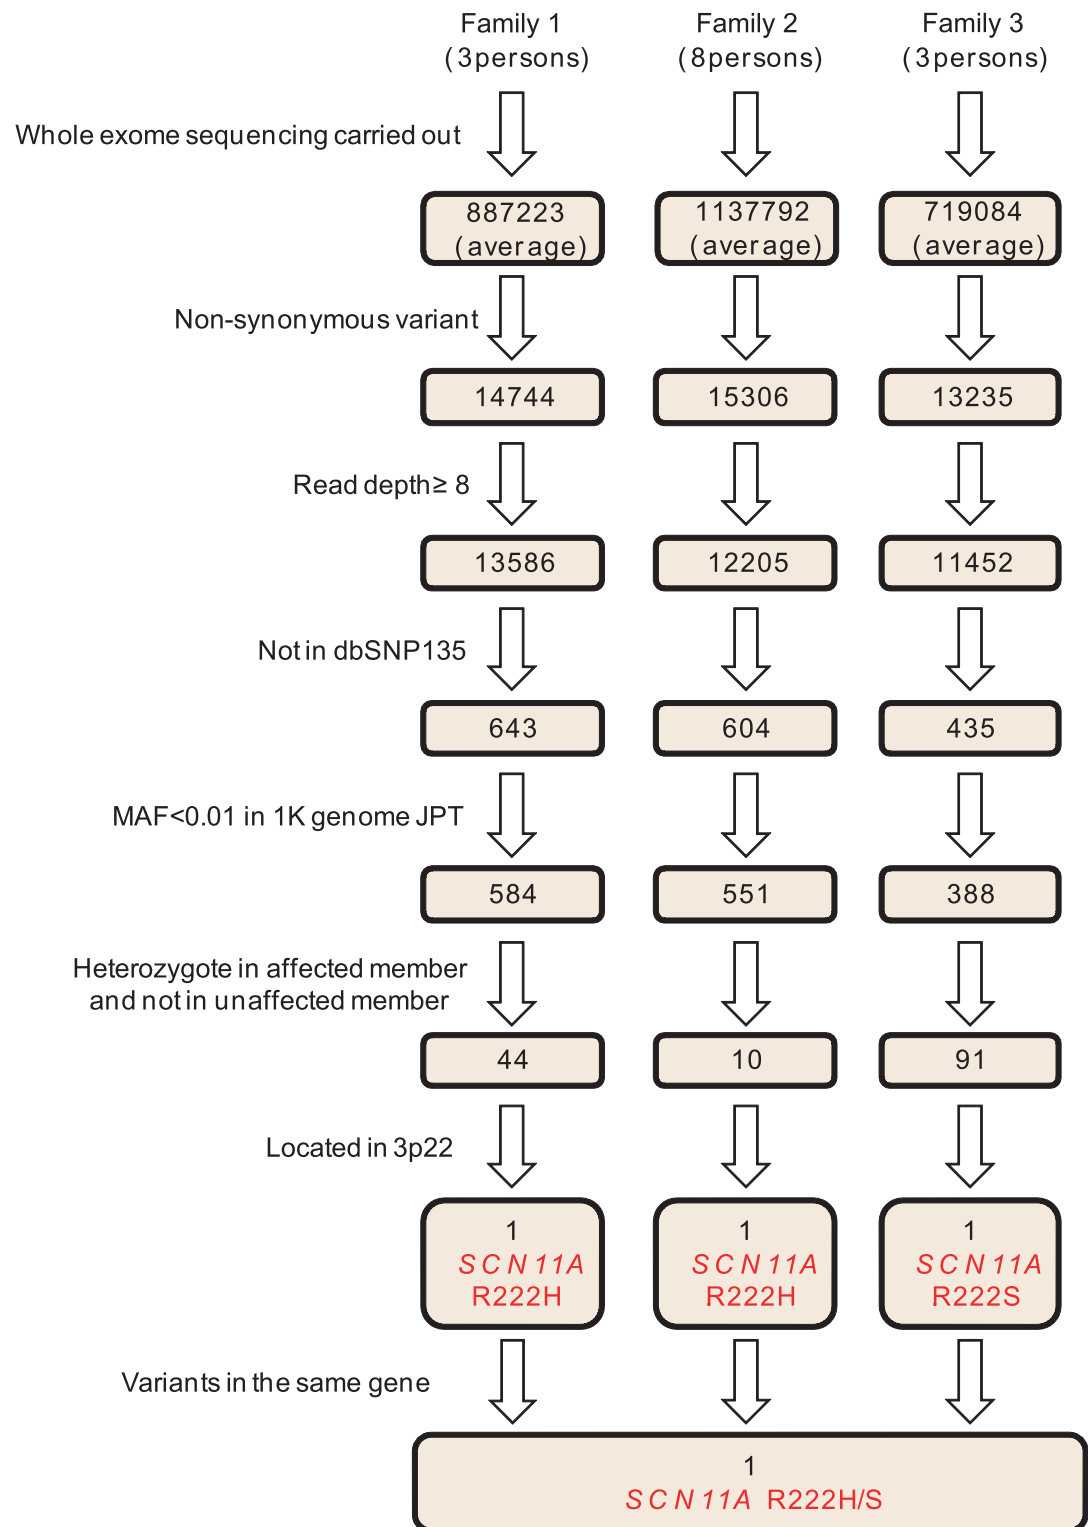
Family 1 (3persons)

Family 2 (8persons)

Family 3 (3persons)

Whole exome sequencing carried out

887223 (average)

1137792 (average)

719084 (average)

Non-synonymous variant

14744

15306

13235

Read depth≥ 8

13586

12205

11452

Not in dbSNP135

643

604

435

MAF<0.01 in 1K genome JPT

584

551

388

Heterozygote in affected member and not in unaffected member

44

10

91

Located in 3p22

1 SCN11A R222H

1 SCN11A R222H

1 SCN11A R222S

Variants in the same gene

1 SCN11A R222H/S